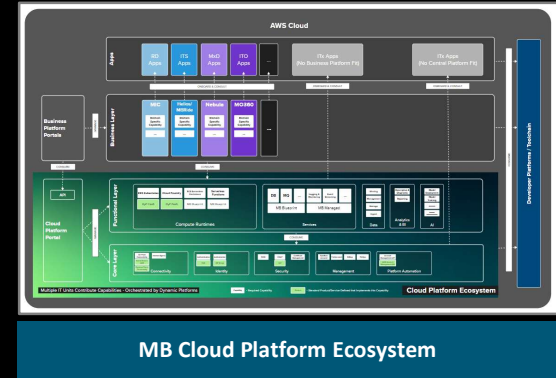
AWS Cloud

Apps

RD Apps

ITS Apps

MxD Apps

ITO Apps

...

ITx Apps (No Business Platform Fit)

ITx Apps (No Central Platform Fit)

Business Layer

MIC

Helios/ MBition

Nebula

MO360

...

Business Platform Portals

Developer Platform / Toolchain

Functional Layer

Compute Runtimes

Services

DB

MQ

MB Backend

MB Managed

Data

Analytics & BI

AI

Cloud Platform Portal

API

Core Layer

Connectivity

Identity

Security

Management

Platform Automation

Multiple IT Units Contribute Capabilities - Orchestrated by Dynamic Platforms

Cloud Platform Ecosystem

MB Cloud Platform Ecosystem